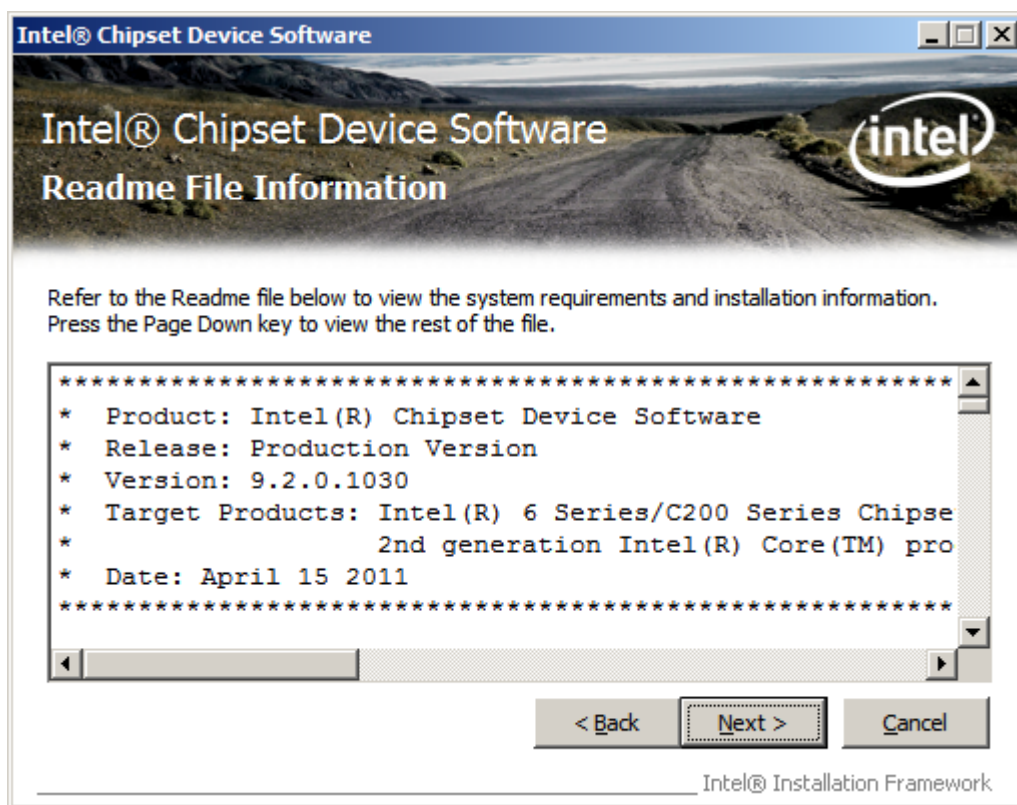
Intel® Chipset Device Software

Intel® Chipset Device Software
Readme File Information

intel

Refer to the Readme file below to view the system requirements and installation information. Press the Page Down key to view the rest of the file.

****************************************************************
* Product: Intel(R) Chipset Device Software
* Release: Production Version
* Version: 9.2.0.1030
* Target Products: Intel(R) 6 Series/C200 Series Chipse
* 2nd generation Intel(R) Core(TM) pro
* Date: April 15 2011
****************************************************************

< Back
Next >
Cancel

Intel® Installation Framework